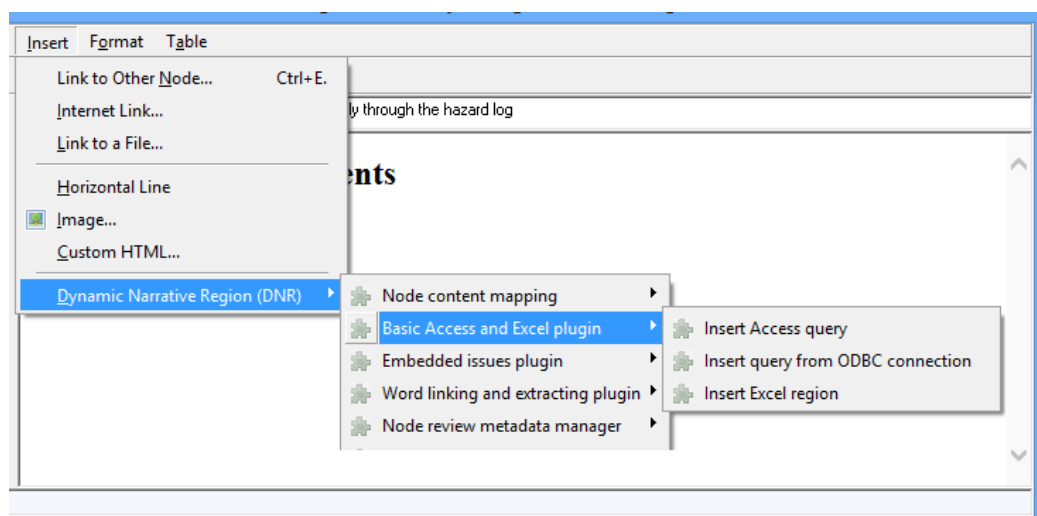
Insert Format Table

Link to Other Node... Ctrl+E.
Internet Link...
Link to a File...
Horizontal Line
Image...
Custom HTML...
Dynamic Narrative Region (DNR)

ly through the hazard log

ents

Node content mapping
Basic Access and Excel plugin
Embedded issues plugin
Word linking and extracting plugin
Node review metadata manager

Insert Access query
Insert query from ODBC connection
Insert Excel region